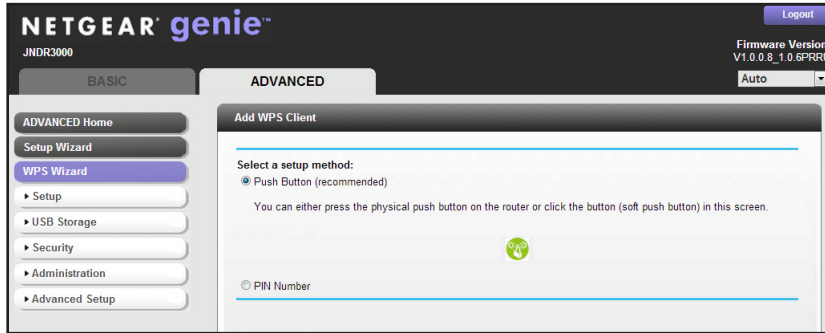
NETGEAR genie™

JNDR3000

Logout

Firmware Version
V1.0.0.8_1.0.6PRR

Auto

BASIC

ADVANCED

ADVANCED Home

Setup Wizard

WPS Wizard

▸ Setup

▸ USB Storage

▸ Security

▸ Administration

▸ Advanced Setup

Add WPS Client

Select a setup method:

Push Button (recommended)

You can either press the physical push button on the router or click the button (soft push button) in this screen.

PIN Number